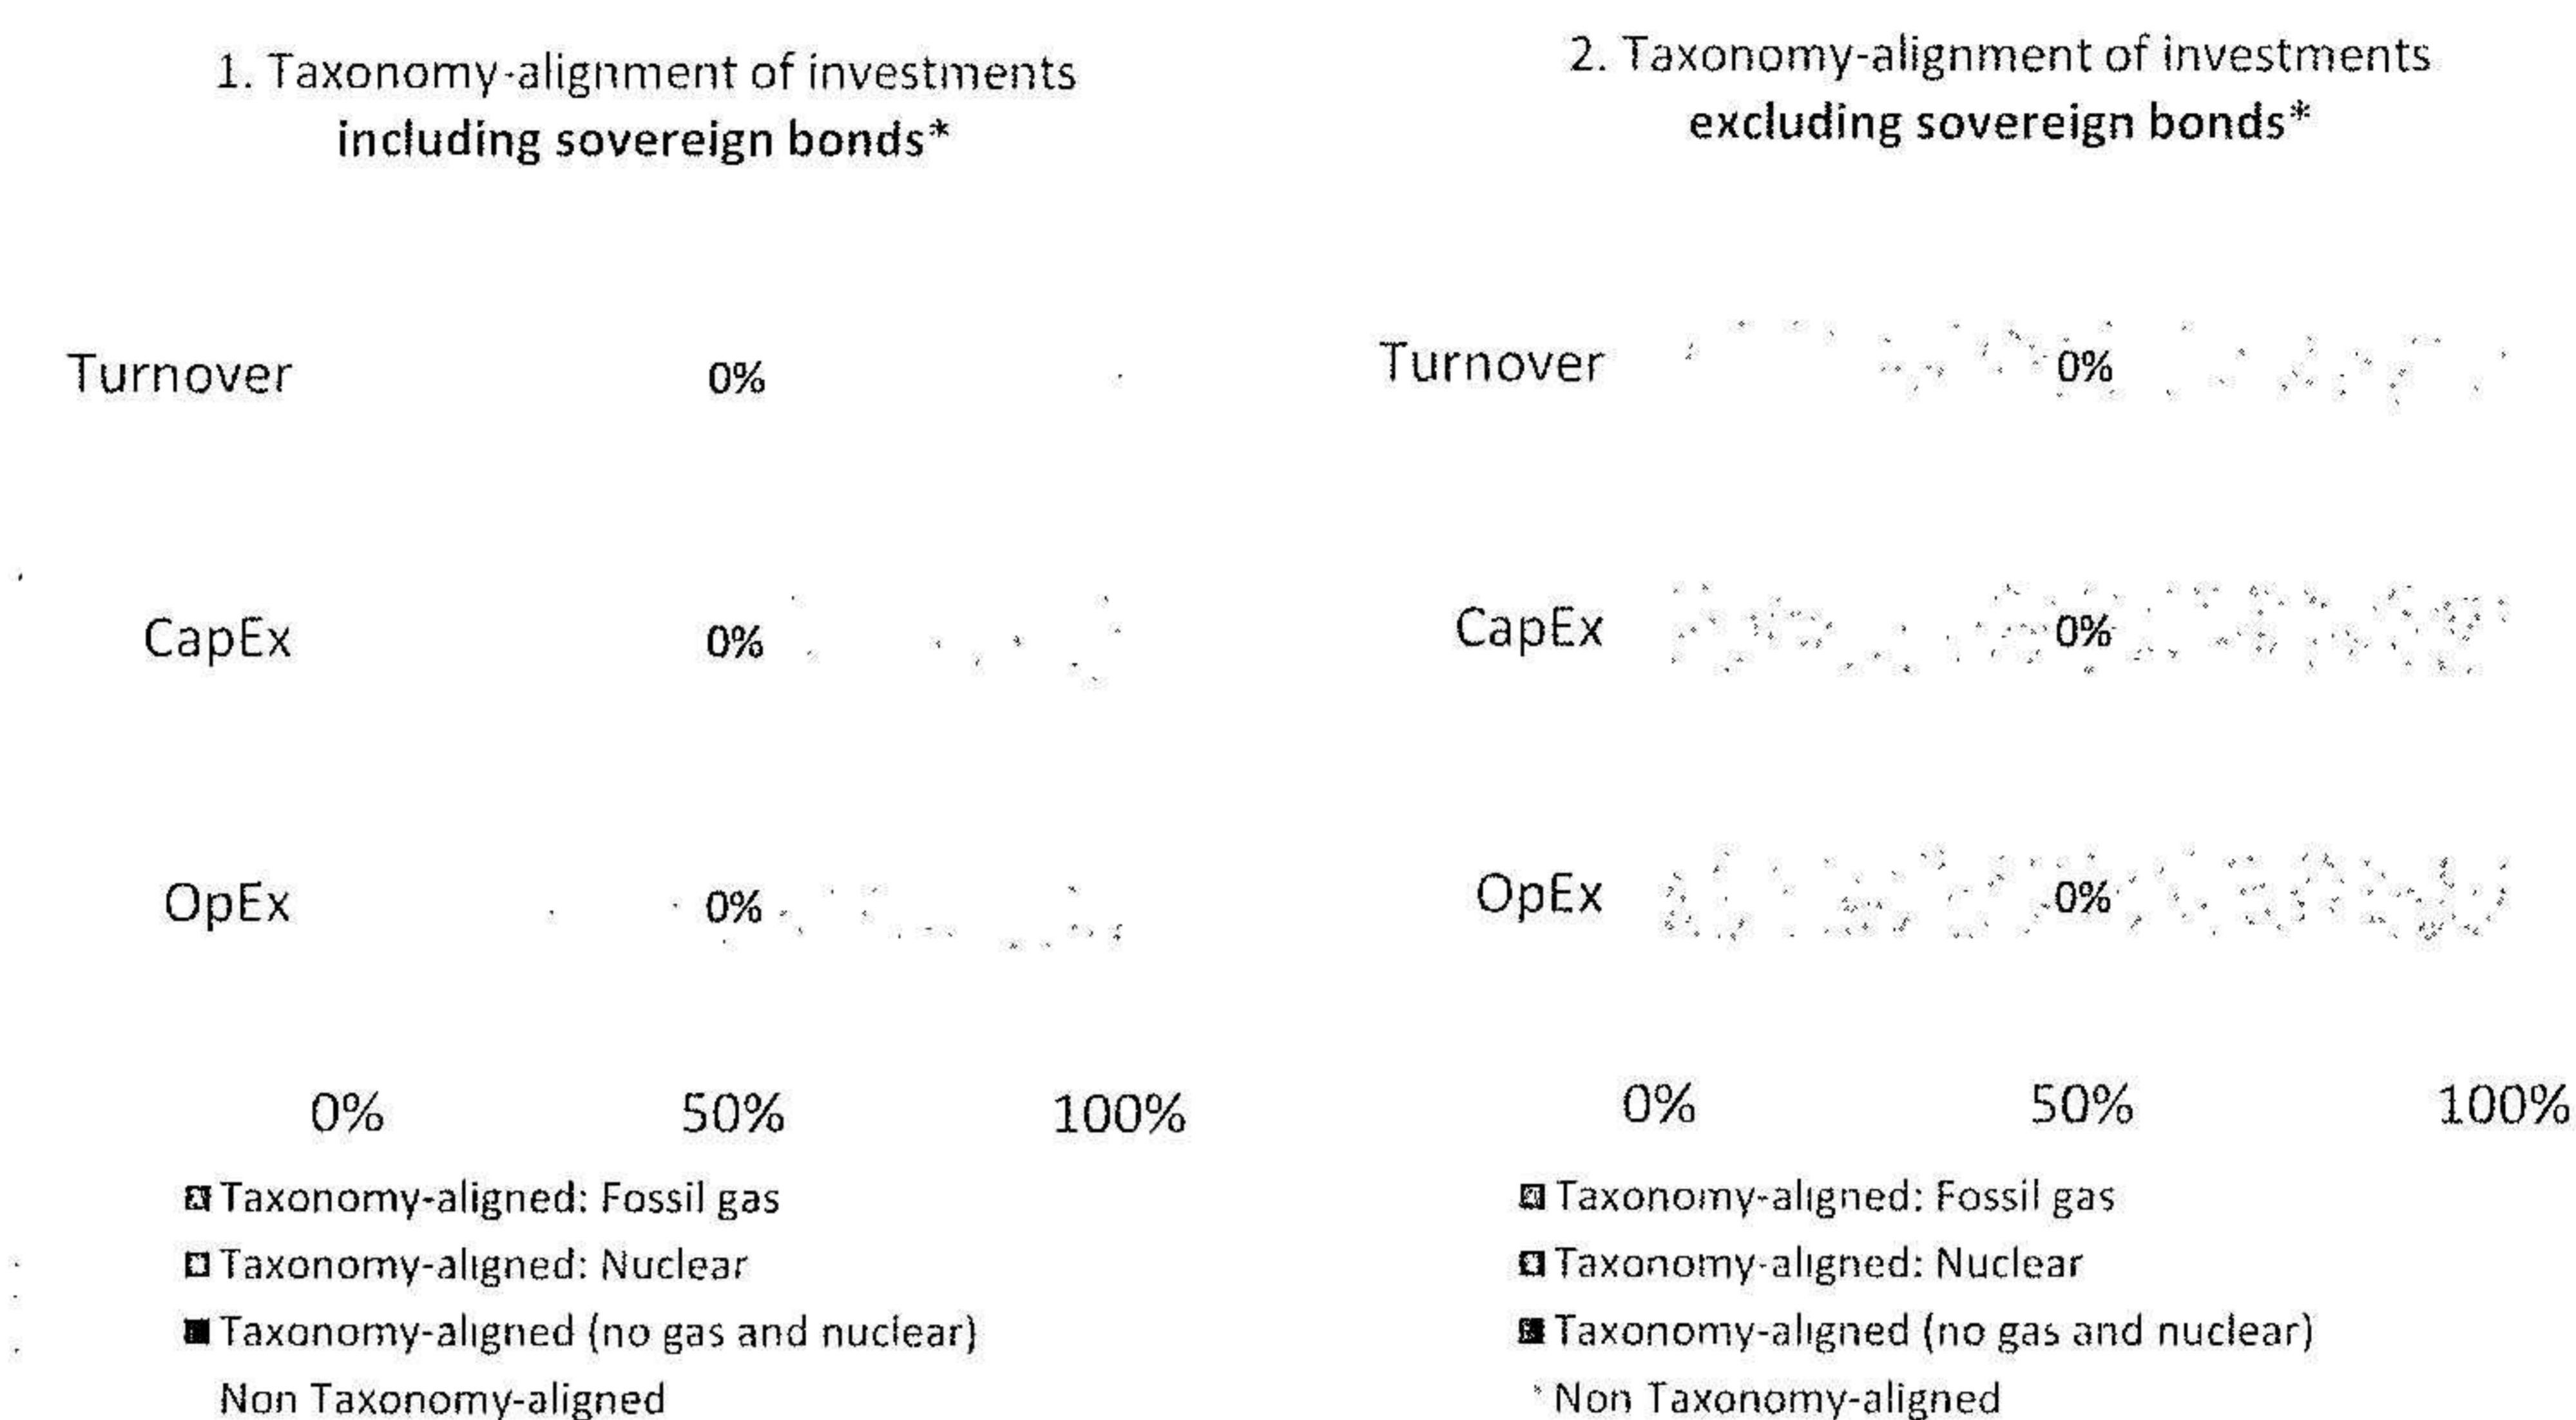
1. Taxonomy-alignment of investments **including sovereign bonds***

Turnover 0%

CapEx 0%

OpEx 0%

0% 50% 100%

Taxonomy-aligned: Fossil gas
Taxonomy-aligned: Nuclear
Taxonomy-aligned (no gas and nuclear)
Non Taxonomy-aligned

2. Taxonomy-alignment of investments **excluding sovereign bonds***

Turnover 0%

CapEx 0%

OpEx 0%

0% 50% 100%

Taxonomy-aligned: Fossil gas
Taxonomy-aligned: Nuclear
Taxonomy-aligned (no gas and nuclear)
Non Taxonomy-aligned